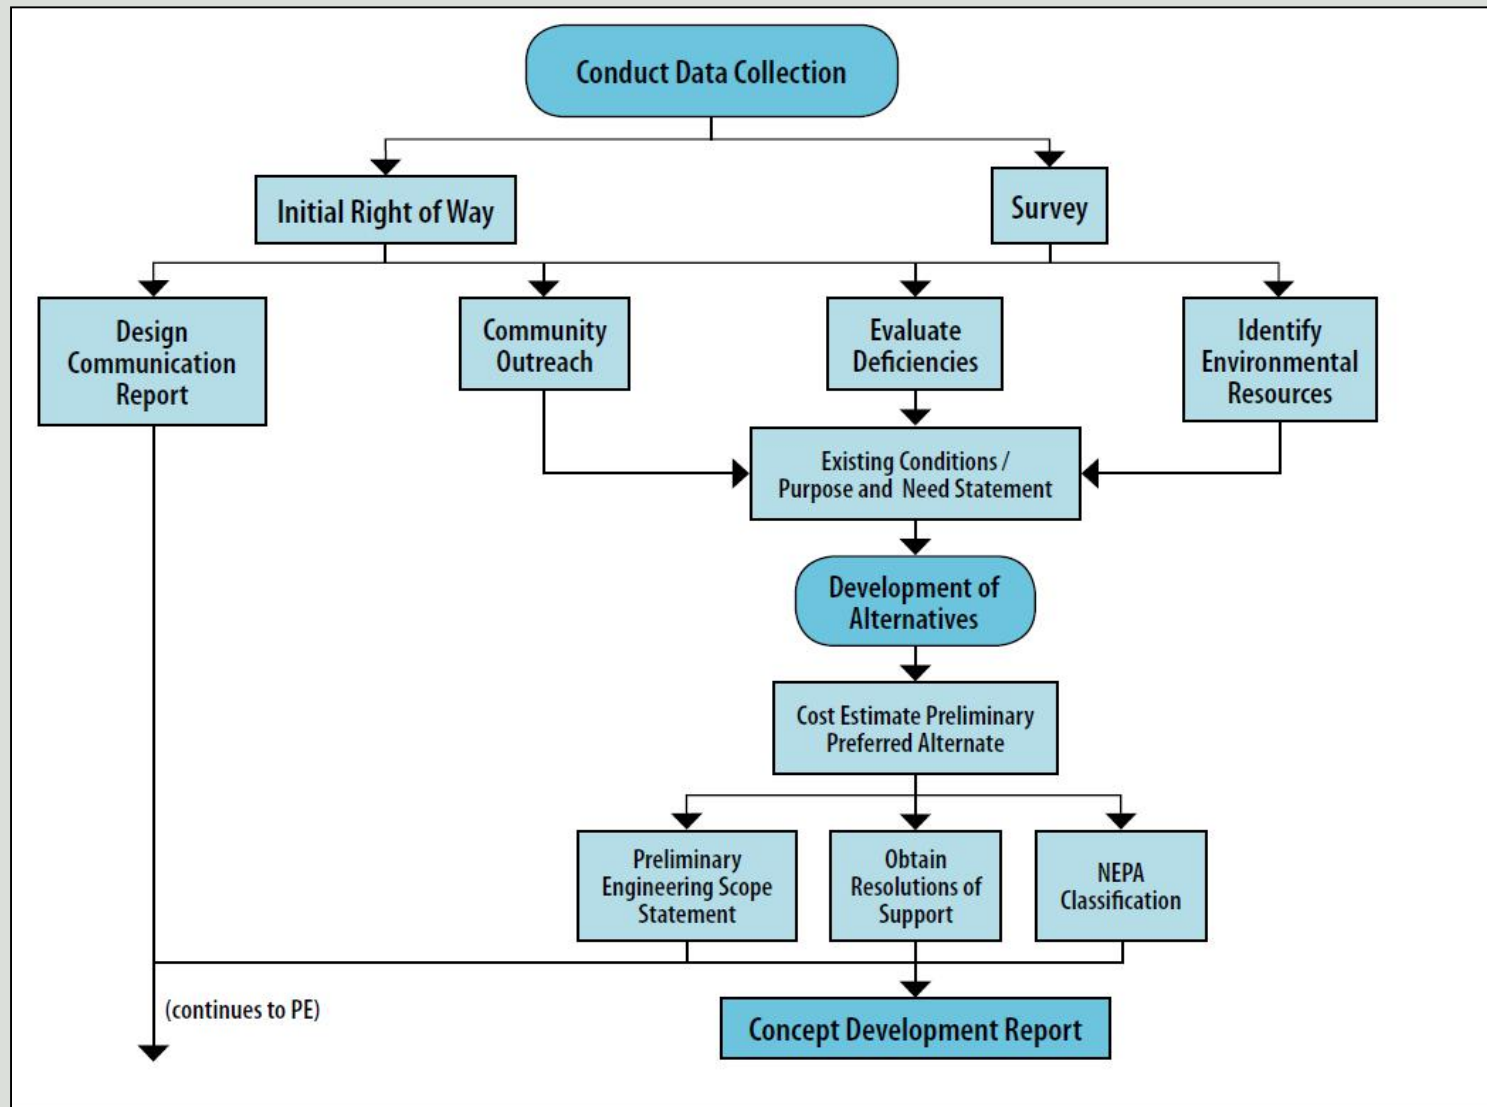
Conduct Data Collection

Initial Right of Way

Survey

Design Communication Report

Community Outreach

Evaluate Deficiencies

Identify Environmental Resources

Existing Conditions / Purpose and Need Statement

Development of Alternatives

Cost Estimate Preliminary Preferred Alternate

Preliminary Engineering Scope Statement

Obtain Resolutions of Support

NEPA Classification

(continues to PE)

Concept Development Report